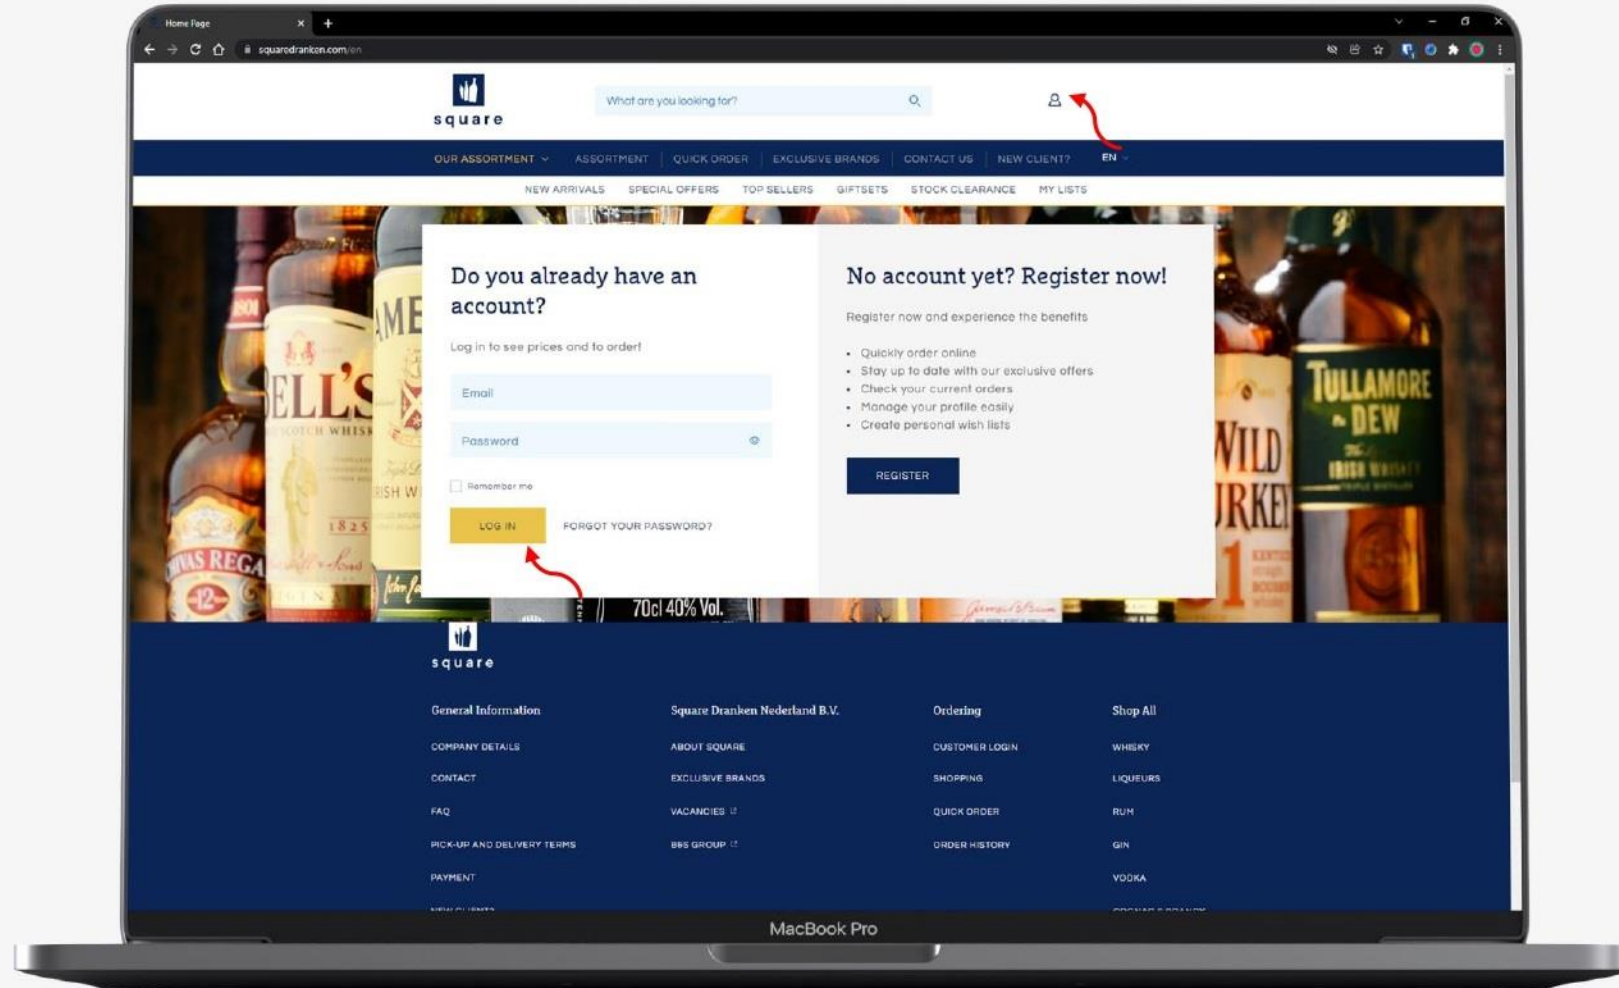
Home Page

squaredranken.com/en

square

What are you looking for?

OUR ASSORTMENT | ASSORTMENT | QUICK ORDER | EXCLUSIVE BRANDS | CONTACT US | NEW CLIENT? | EN

NEW ARRIVALS | SPECIAL OFFERS | TOP SELLERS | GIFTSETS | STOCK CLEARANCE | MY LISTS

Do you already have an account?

Log in to see prices and to order!

Email

Password

Remember me

LOG IN

FORGOT YOUR PASSWORD?

No account yet? Register now!

Register now and experience the benefits

- Quickly order online
- Stay up to date with our exclusive offers
- Check your current orders
- Manage your profile easily
- Create personal wish lists

REGISTER

70cl 40% Vol.

square

General Information

COMPANY DETAILS

CONTACT

FAQ

PICK-UP AND DELIVERY TERMS

PAYMENT

Square Dranken Nederland B.V.

ABOUT SQUARE

EXCLUSIVE BRANDS

VACANCIES

BBS GROUP

Ordering

CUSTOMER LOGIN

SHOPPING

QUICK ORDER

ORDER HISTORY

Shop All

WHISKY

LIQUEURS

RUM

GIN

VODKA

MacBook Pro